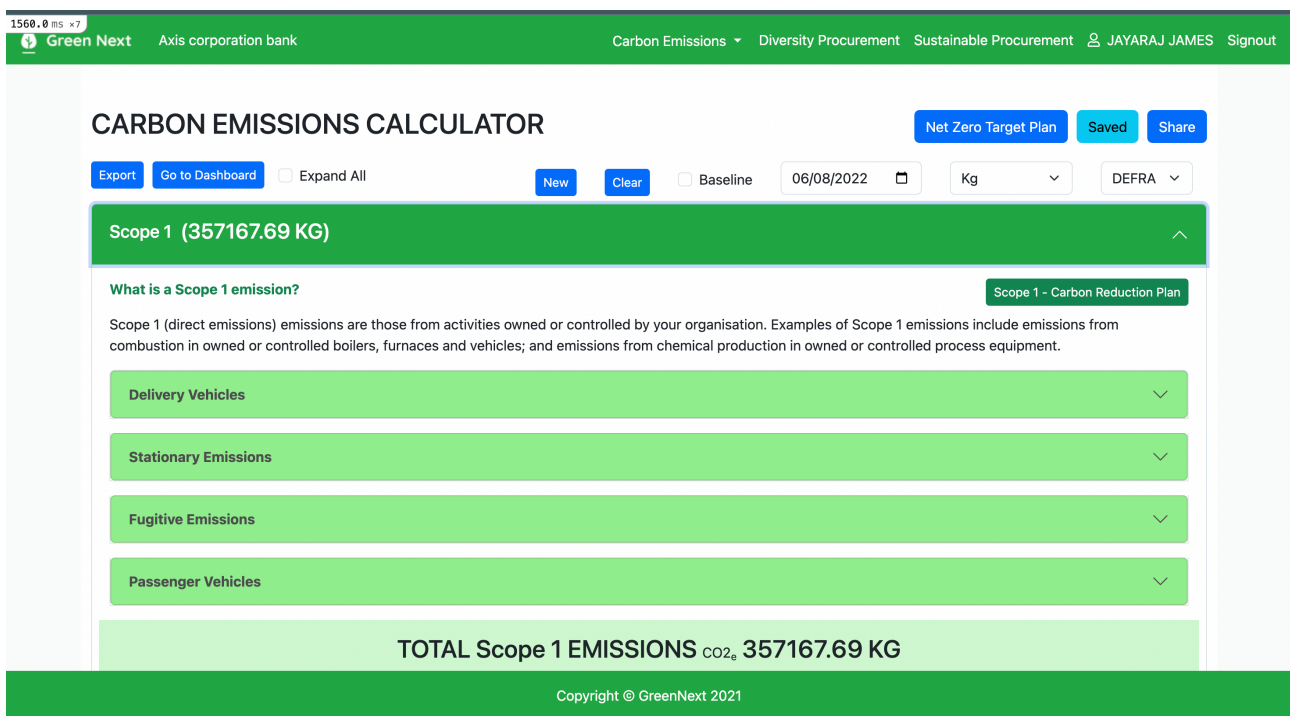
1560.0 ms ×7

Green Next Axis corporation bank Carbon Emissions Diversity Procurement Sustainable Procurement JAYARAJ JAMES Signout

CARBON EMISSIONS CALCULATOR

Net Zero Target Plan Saved Share

Export Go to Dashboard Expand All New Clear Baseline 06/08/2022 Kg DEFRA

Scope 1 (357167.69 KG)

What is a Scope 1 emission?

Scope 1 - Carbon Reduction Plan

Scope 1 (direct emissions) emissions are those from activities owned or controlled by your organisation. Examples of Scope 1 emissions include emissions from combustion in owned or controlled boilers, furnaces and vehicles; and emissions from chemical production in owned or controlled process equipment.

Delivery Vehicles

Stationary Emissions

Fugitive Emissions

Passenger Vehicles

TOTAL Scope 1 EMISSIONS $CO2_e$ 357167.69 KG

Copyright © GreenNext 2021